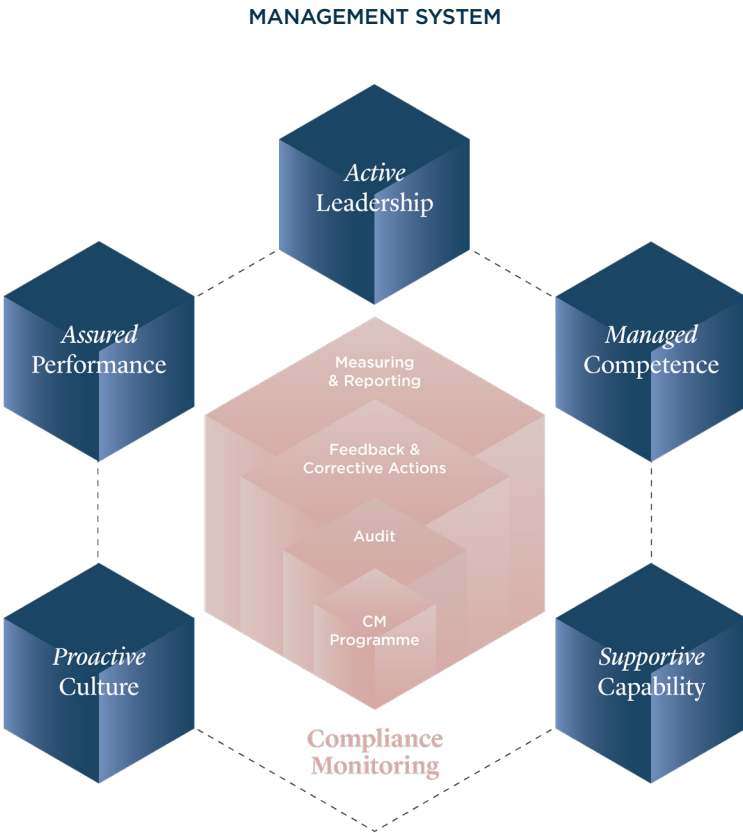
MANAGEMENT SYSTEM

Active
Leadership

Assured
Performance

Managed
Competence

Measuring
& Reporting

Feedback &
Corrective Actions

Audit

CM
Programme

Proactive
Culture

Supportive
Capability

Compliance
Monitoring